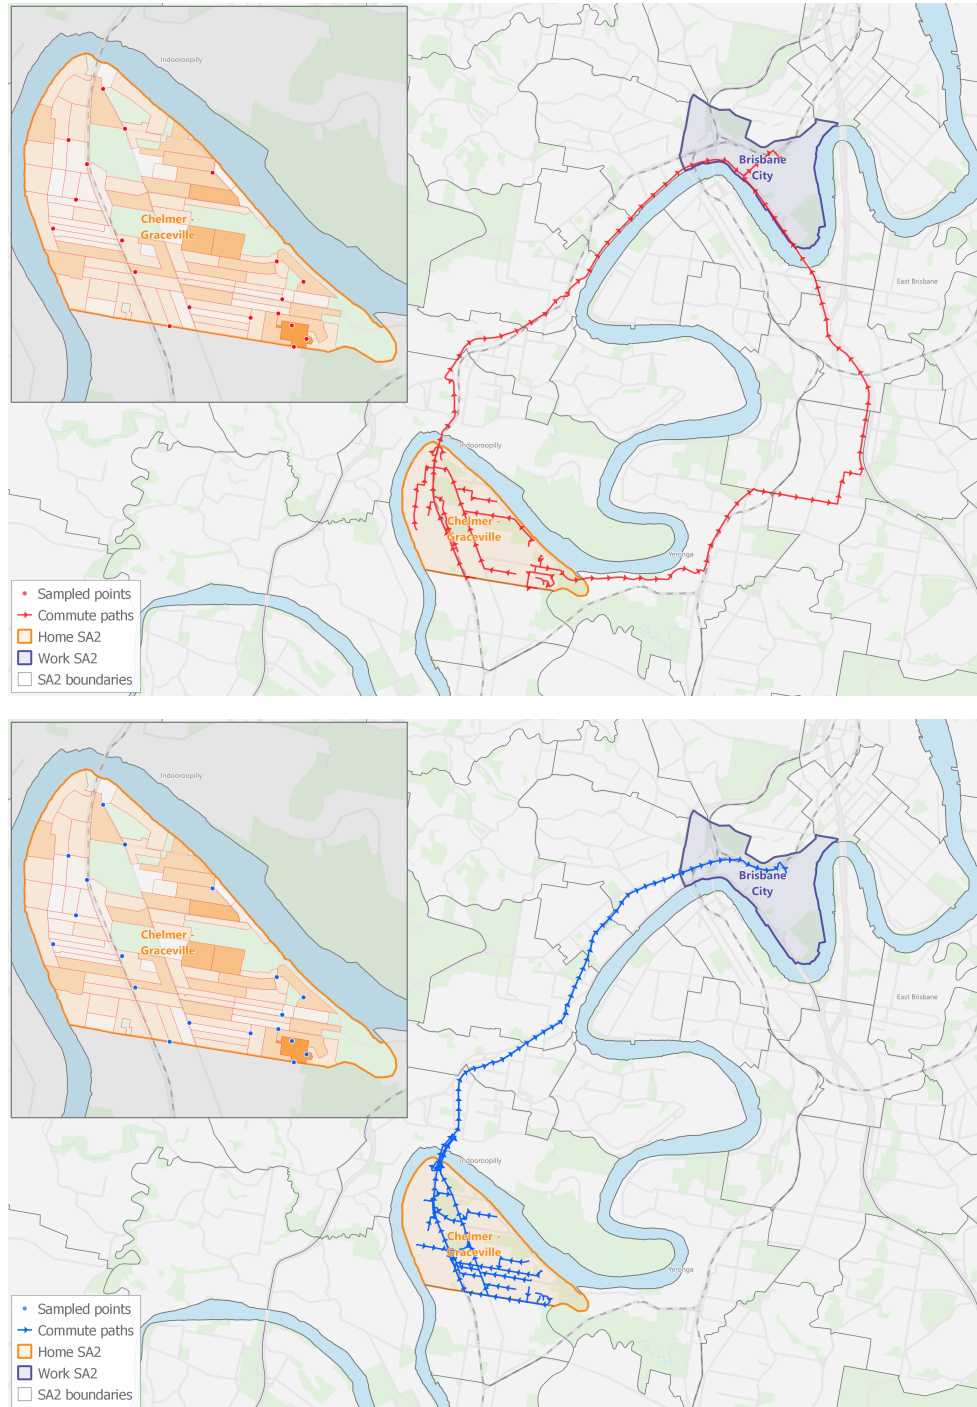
Indooroopilly

Chelmer - Graceville

Brisbane City

East Brisbane

Indooroopilly

Chelmer - Graceville

Yeronga

Sampled points
Commute paths
Home SA2
Work SA2
SA2 boundaries

Indooroopilly

Chelmer - Graceville

Brisbane City

East Brisbane

Indooroopilly

Chelmer - Graceville

Yeronga

Sampled points
Commute paths
Home SA2
Work SA2
SA2 boundaries